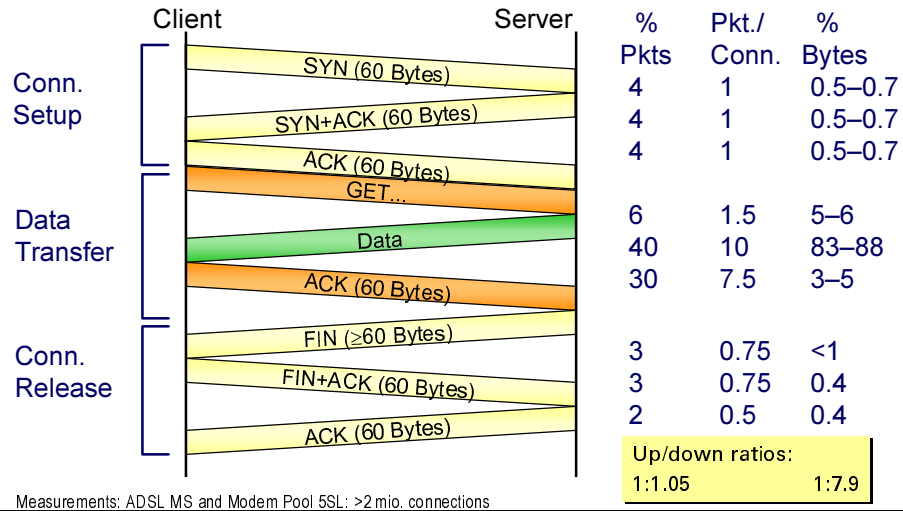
Client

Server

Conn. Setup

Data Transfer

Conn. Release

SYN (60 Bytes)

SYN+ACK (60 Bytes)

ACK (60 Bytes)

GET...

Data

ACK (60 Bytes)

FIN (≥60 Bytes)

FIN+ACK (60 Bytes)

ACK (60 Bytes)

| % Pkts | Pkt./ Conn. | % Bytes |
|---|---|---|
| 4 | 1 | 0.5–0.7 |
| 4 | 1 | 0.5–0.7 |
| 4 | 1 | 0.5–0.7 |
| 6 | 1.5 | 5–6 |
| 40 | 10 | 83–88 |
| 30 | 7.5 | 3–5 |
| 3 | 0.75 | <1 |
| 3 | 0.75 | 0.4 |
| 2 | 0.5 | 0.4 |

Up/down ratios:
1:1.05 1:7.9

Measurements: ADSL MS and Modem Pool 5SL: >2 mio. connections